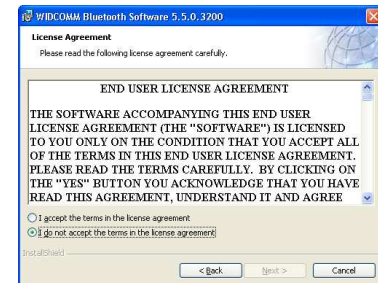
WIDCOMM Bluetooth Software 5.5.0.3200

License Agreement

Please read the following license agreement carefully.

END USER LICENSE AGREEMENT

THE SOFTWARE ACCOMPANYING THIS END USER LICENSE AGREEMENT (THE "SOFTWARE") IS LICENSED TO YOU ONLY ON THE CONDITION THAT YOU ACCEPT ALL OF THE TERMS IN THIS END USER LICENSE AGREEMENT. PLEASE READ THE TERMS CAREFULLY. BY CLICKING ON THE "YES" BUTTON YOU ACKNOWLEDGE THAT YOU HAVE READ THIS AGREEMENT, UNDERSTAND IT AND AGREE

I accept the terms in the license agreement

I do not accept the terms in the license agreement

InstallShield

< Back

Next >

Cancel